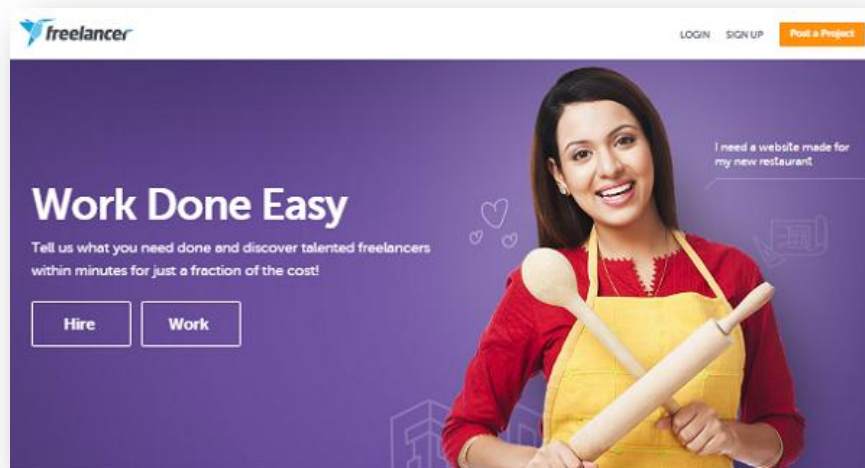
freelancer

LOGIN SIGN UP Post a Project

Work Done Easy

Tell us what you need done and discover talented freelancers within minutes for just a fraction of the cost!

Hire Work

I need a website made for my new restaurant